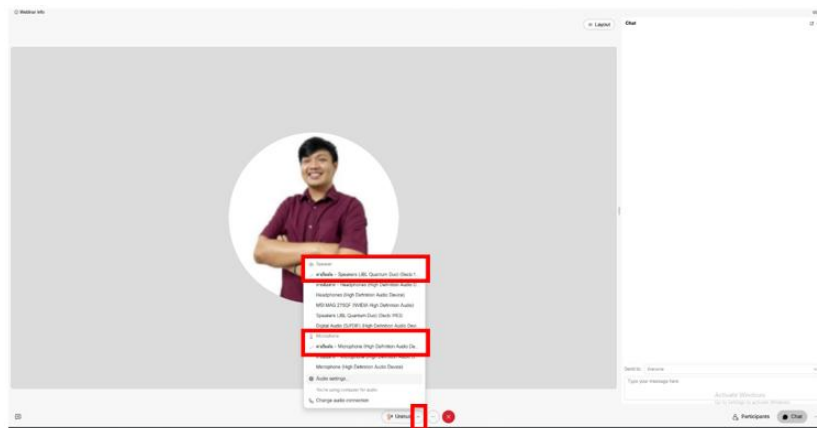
Webinar info

Layout

Chat

Speaker

ค่าเริ่มต้น - Speakers (JBL Quantum Duo) (Realt...

ค่าเริ่มต้น - Headphones (High Definition Audio D...

Headphones (High Definition Audio Device)

MSI MAG 275QF (NVIDIA High Definition Audio)

Speakers (JBL Quantum Duo) (Realtek PCI)

Digital Audio (S/PDIF) (High Definition Audio Dev...

Microphone

ค่าเริ่มต้น - Microphone (High Definition Audio De...

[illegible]

Microphone (High Definition Audio Device)

Audio settings...

You're using computer for audio

Change audio connection

Unmute

Send to: Everyone

Type your message here

Activate Windows
Go to Settings to activate Windows.

Participants

Chat